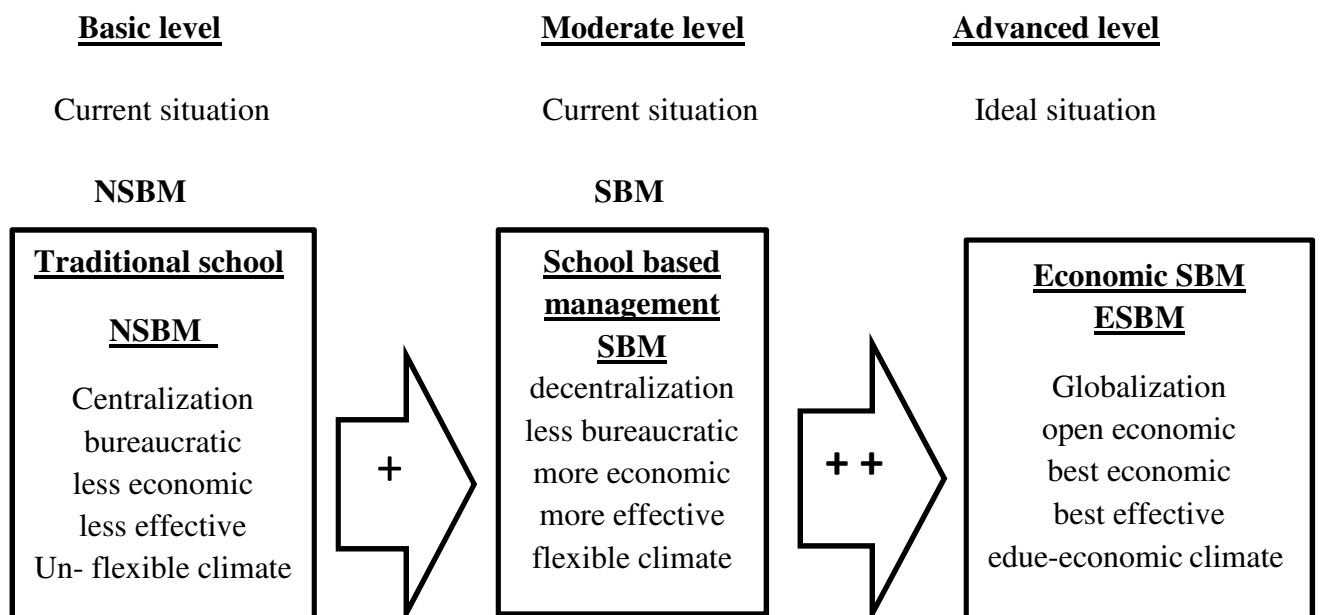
Basic level

Current situation

NSBM

Traditional school

NSBM

Centralization
bureaucratic
less economic
less effective
Un- flexible climate

+

Moderate level

Current situation

SBM

School based management SBM

decentralization
less bureaucratic
more economic
more effective
flexible climate

+ +

Advanced level

Ideal situation

Economic SBM ESBM

Globalization
open economic
best economic
best effective
edue-economic climate